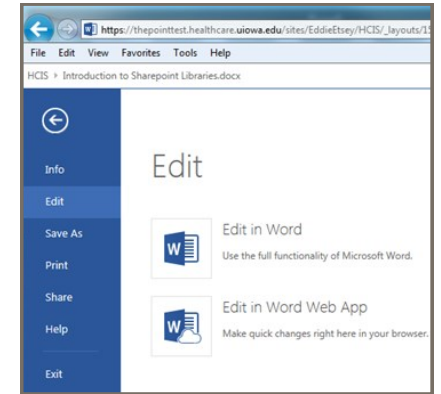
https://thepointtest.healthcare.uiowa.edu/sites/EddieEtsey/HCIS/_layouts/1

File Edit View Favorites Tools Help

HCIS › Introduction to Sharepoint Libraries.docx

Info
Edit
Save As
Print
Share
Help
Exit

Edit

Edit in Word
Use the full functionality of Microsoft Word.

Edit in Word Web App
Make quick changes right here in your browser.